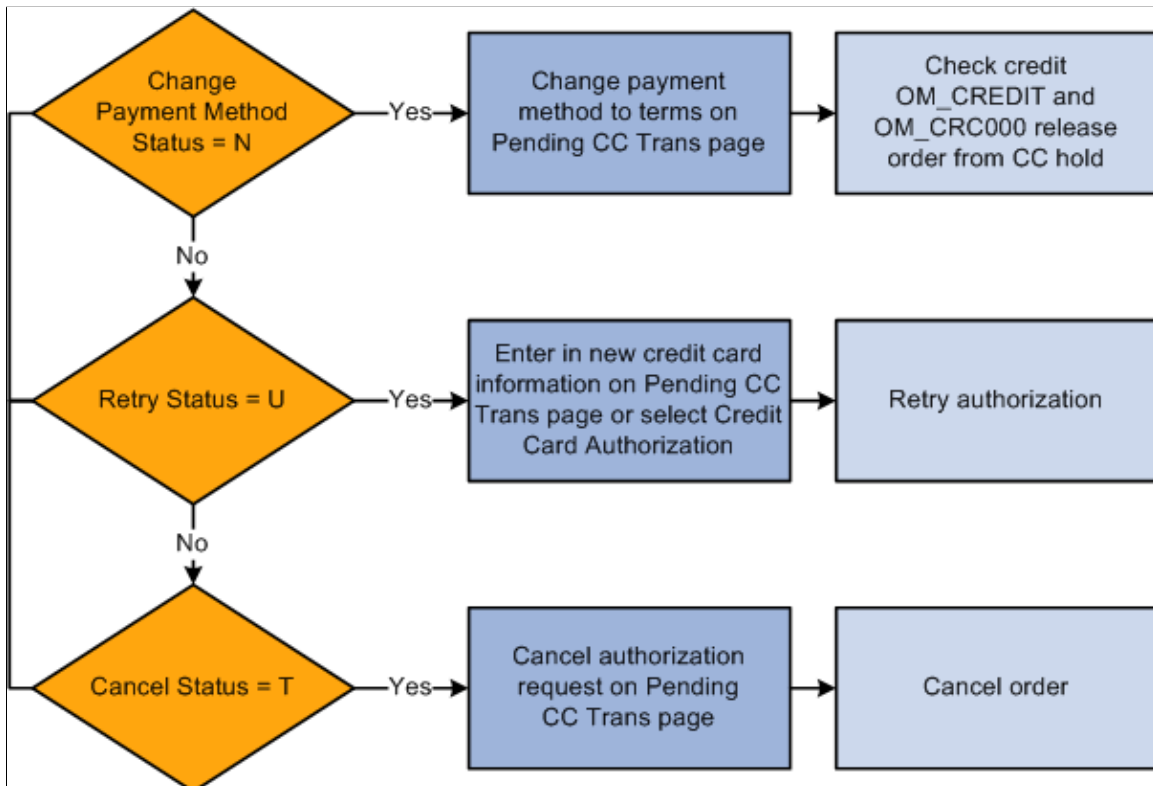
Change Payment Method Status = N

Yes

Change payment method to terms on Pending CC Trans page

Check credit OM_CREDIT and OM_CRC000 release order from CC hold

No

Retry Status = U

Yes

Enter in new credit card information on Pending CC Trans page or select Credit Card Authorization

Retry authorization

No

Cancel Status = T

Yes

Cancel authorization request on Pending CC Trans page

Cancel order